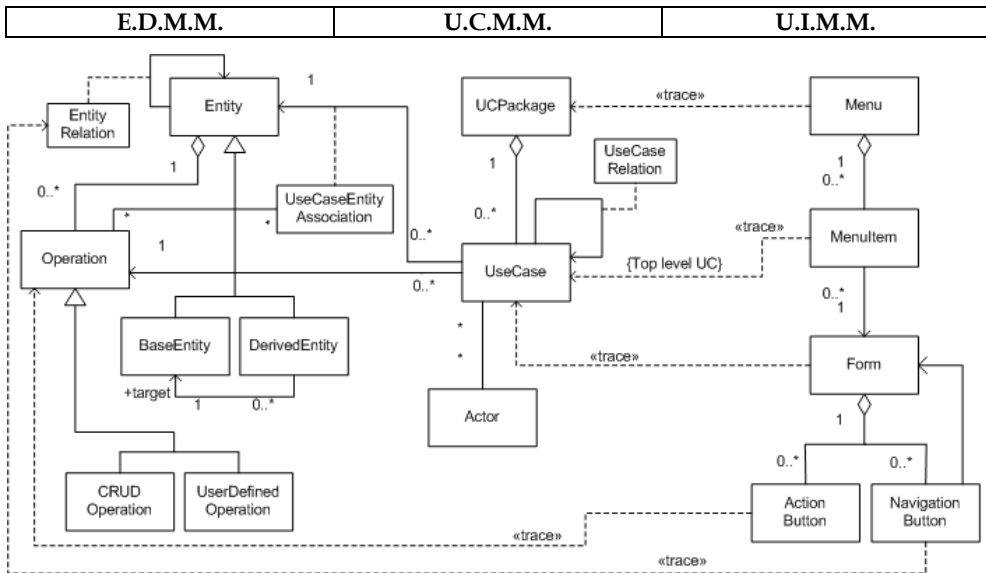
| E.D.M.M. | U.C.M.M. | U.I.M.M. |
|---|---|---|

Entity Relation

Entity

1

UCPackage

«trace»

Menu

1

0..*

UseCaseEntity Association

*

*

1

0..*

UseCase Relation

1

0..*

«trace»

MenuItem

Operation

1

UseCase

{Top level UC}

0..*

0..*

1

BaseEntity

DerivedEntity

+target

1

0..*

*

*

«trace»

Form

Actor

1

CRUD Operation

UserDefined Operation

0..*

0..*

Action Button

Navigation Button

«trace»

«trace»